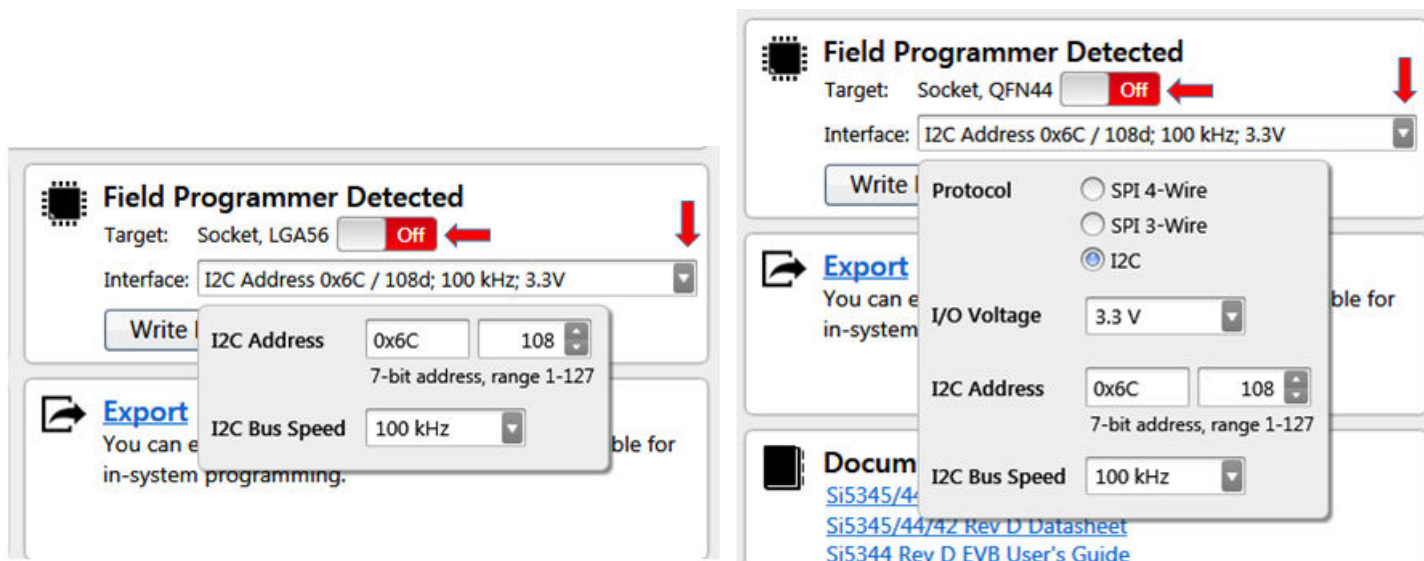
Field Programmer Detected
Target: Socket, LGA56 Off
Interface: I2C Address 0x6C / 108d; 100 kHz; 3.3V
Write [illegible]
I2C Address 0x6C 108
7-bit address, range 1-127
I2C Bus Speed 100 kHz
Export
You can e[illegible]ble for in-system programming.

Field Programmer Detected
Target: Socket, QFN44 Off
Interface: I2C Address 0x6C / 108d; 100 kHz; 3.3V
Write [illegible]
Protocol
SPI 4-Wire
SPI 3-Wire
I2C
I/O Voltage 3.3 V
I2C Address 0x6C 108
7-bit address, range 1-127
I2C Bus Speed 100 kHz
Export
You can e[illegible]ble for in-system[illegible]
Docum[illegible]
Si5345/44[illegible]
Si5345/44/42 Rev D Datasheet
Si5344 Rev D EVB User's Guide